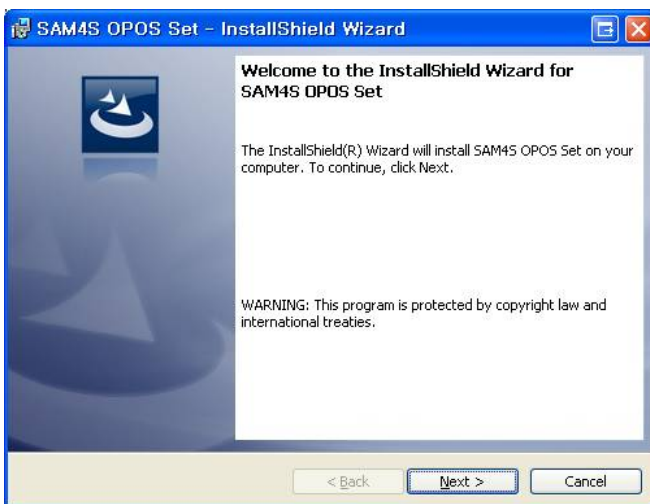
SAM4S OPOS Set - InstallShield Wizard

Welcome to the InstallShield Wizard for SAM4S OPOS Set

The InstallShield(R) Wizard will install SAM4S OPOS Set on your computer. To continue, click Next.

WARNING: This program is protected by copyright law and international treaties.

< Back
Next >
Cancel